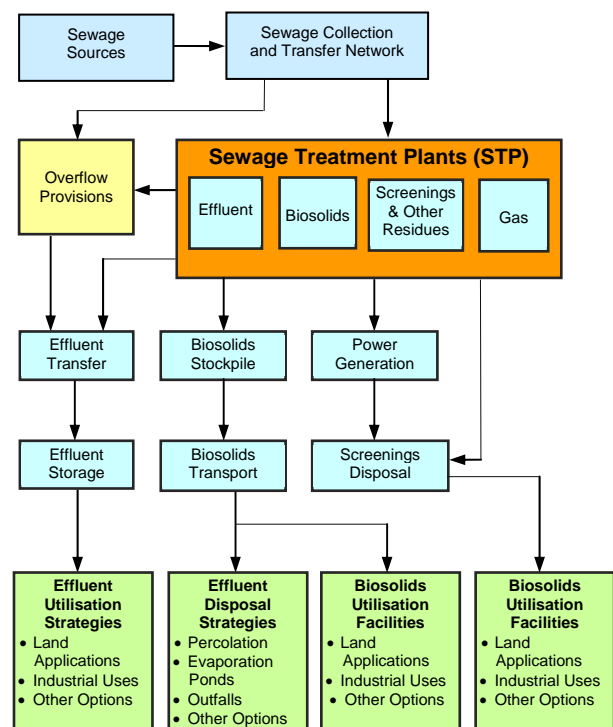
Sewage Sources

Sewage Collection and Transfer Network

Overflow Provisions

Sewage Treatment Plants (STP)

Effluent

Biosolids

Screenings & Other Residues

Gas

Effluent Transfer

Biosolids Stockpile

Power Generation

Effluent Storage

Biosolids Transport

Screenings Disposal

**Effluent Utilisation Strategies**
- Land Applications
- Industrial Uses
- Other Options

**Effluent Disposal Strategies**
- Percolation
- Evaporation Ponds
- Outfalls
- Other Options

**Biosolids Utilisation Facilities**
- Land Applications
- Industrial Uses
- Other Options

**Biosolids Utilisation Facilities**
- Land Applications
- Industrial Uses
- Other Options